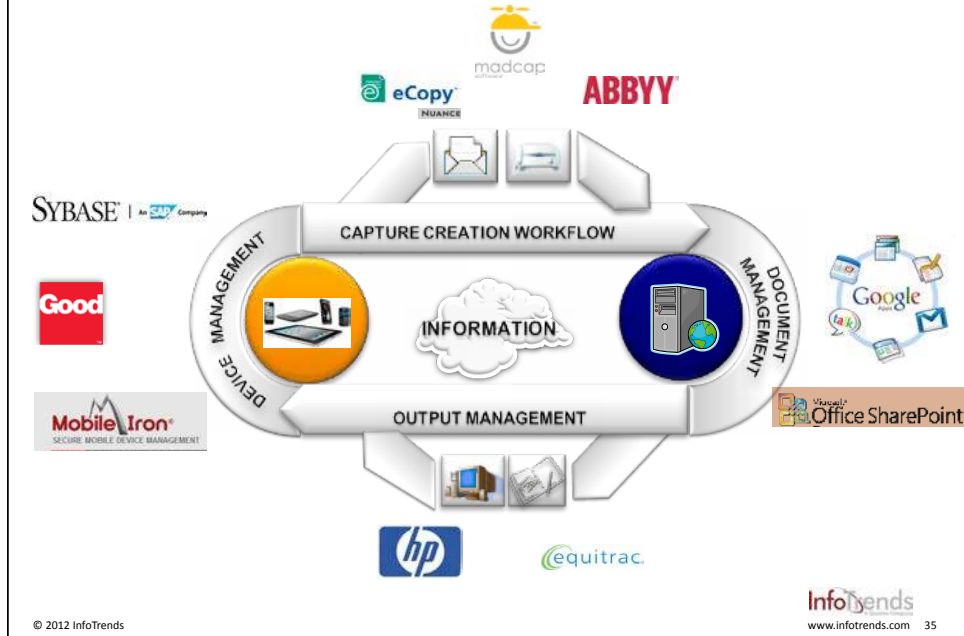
madcap software

eCopy NUANCE

ABBYY

SYBASE | An SAP Company

Good

MobileIron SECURE MOBILE DEVICE MANAGEMENT

DEVICE MANAGEMENT

CAPTURE CREATION WORKFLOW

INFORMATION

DOCUMENT MANAGEMENT

OUTPUT MANAGEMENT

Google Apps

Microsoft Office SharePoint

hp

equitrac

InfoTrends

© 2012 InfoTrends

www.infotrends.com 35